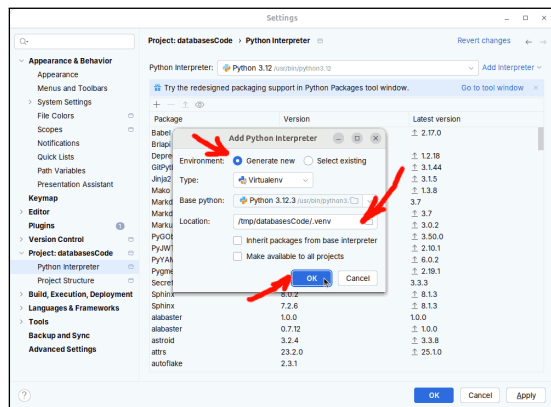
Settings

Q-

Appearance & Behavior
Appearance
Menus and Toolbars
System Settings
File Colors
Scopes
Notifications
Quick Lists
Path Variables
Presentation Assistant
Keymap
Editor
Plugins
Version Control
Project: databasesCode
Python Interpreter
Project Structure
Build, Execution, Deployment
Languages & Frameworks
Tools
Backup and Sync
Advanced Settings

Project: databasesCode › Python Interpreter
Revert changes

Python Interpreter: Python 3.12 /usr/bin/python3.12
Add Interpreter

Try the redesigned packaging support in Python Packages tool window.
Go to tool window

| Package | Version | Latest version |
|---|---|---|
| Babel | | ↑ 2.17.0 |
| Briapi | | |
| Depre | | ↑ 1.2.18 |
| GitPy | | ↑ 3.1.44 |
| Jinja2 | | ↑ 3.1.5 |
| Mako | | ↑ 1.3.8 |
| Markd | | 3.7 |
| Marku | | ↑ 3.7 |
| Marku | | ↑ 3.0.2 |
| PyGOb | | ↑ 3.50.0 |
| PyJWT | | ↑ 2.10.1 |
| PyYAM | | ↑ 6.0.2 |
| Pygme | | ↑ 2.19.1 |
| Secret | | 3.3.3 |
| Sphinx | 8.0.2 | ↑ 8.1.3 |
| Sphinx | 7.2.6 | ↑ 8.1.3 |
| alabaster | 1.0.0 | 1.0.0 |
| alabaster | 0.7.12 | ↑ 1.0.0 |
| astroid | 3.2.4 | ↑ 3.3.8 |
| attrs | 23.2.0 | ↑ 25.1.0 |
| autoflake | 2.3.1 | |

Add Python Interpreter
Environment: Generate new Select existing
Type: Virtualenv
Base python: Python 3.12.3 /usr/bin/python3.1
Location: /tmp/databasesCode/.venv
Inherit packages from base interpreter
Make available to all projects
OK Cancel

OK Cancel Apply